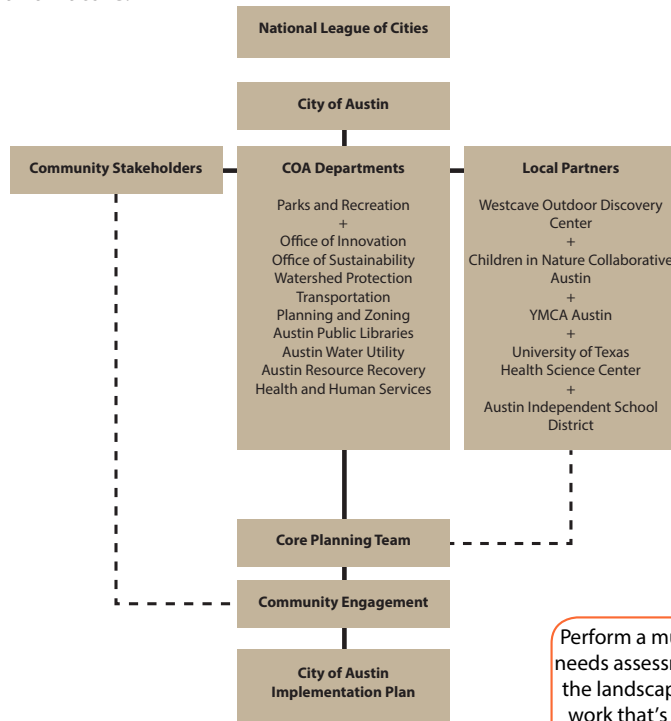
National League of Cities

City of Austin

Community Stakeholders

COA Departments

Parks and Recreation
+
Office of Innovation
Office of Sustainability
Watershed Protection
Transportation
Planning and Zoning
Austin Public Libraries
Austin Water Utility
Austin Resource Recovery
Health and Human Services

Local Partners

Westcave Outdoor Discovery Center
+
Children in Nature Collaborative Austin
+
YMCA Austin
+
University of Texas Health Science Center
+
Austin Independent School District

Core Planning Team

Community Engagement

City of Austin Implementation Plan

Perform a mu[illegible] needs assess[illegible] the landscap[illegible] work that's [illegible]